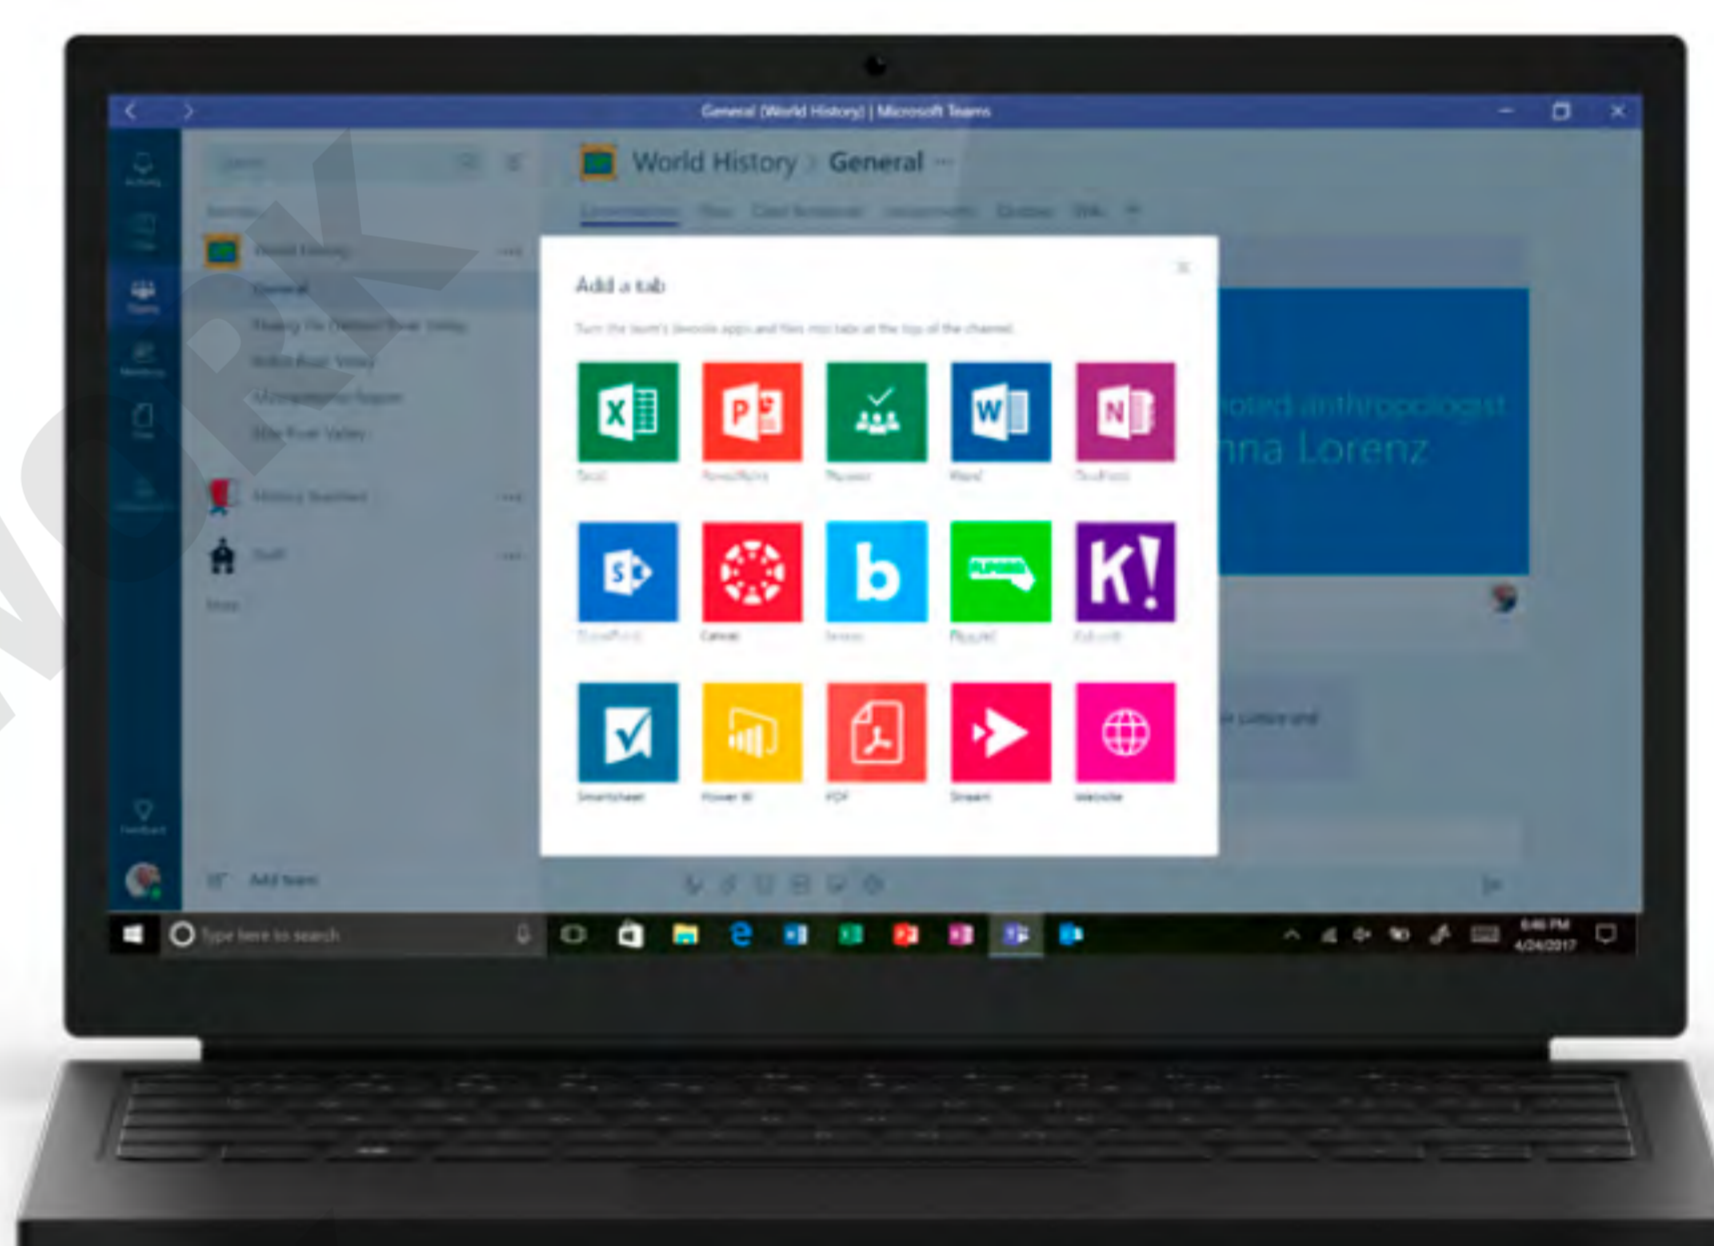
General (World History) | Microsoft Teams

World History > General ···

Add a tab

Turn the team's favorite apps and files into tabs at the top of the channel.

Excel
PowerPoint
Planner
Word
OneNote
SharePoint
Canvas
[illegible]
Flipgrid
Kahoot!
Smartsheet
Power BI
PDF
Stream
Website

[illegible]oted anthropologist
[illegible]na Lorenz

Add team

Type here to search

6:46 PM
4/24/2017